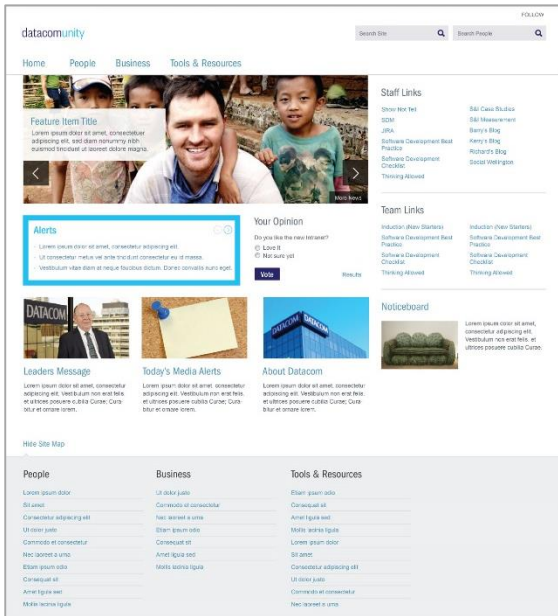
FOLLOW

datacomunity

Search Site

Search People

Home People Business Tools & Resources

Feature Item Title

Lorem ipsum dolor sit amet, consectetur adipiscing elit, sed diam nonummy nibh euismod tincidunt ut laoreet dolore magna.

More News

Staff Links

Show Not Tell
SDM
JIRA
Software Development Best Practice
Software Development Checklist
Thinking Allowed

Skill Case Studies
Skill Measurement
Barry's Blog
Kerry's Blog
Richard's Blog
Social Wellington

Alerts

Lorem ipsum dolor sit amet, consectetur adipiscing elit.
Ut consectetur metus vel ante tincidunt consectetur eu id massa.
Vestibulum vitae diam et neque faucibus dictum. Donec convallis auro eget.

Your Opinion

Do you like the new intranet?

Love it
Not sure yet

Vote

Results

Team Links

Induction (New Starters)
Software Development Best Practice
Software Development Checklist
Thinking Allowed

Induction (New Starters)
Software Development Best Practice
Software Development Checklist
Thinking Allowed

Noticeboard

Lorem ipsum dolor sit amet, consectetur adipiscing elit. Vestibulum non erat felis, et ultrices posuere cubilia Curae;

DATACOM

DATACOM

Leaders Message

Lorem ipsum dolor sit amet, consectetur adipiscing elit. Vestibulum non erat felis, et ultrices posuere cubilia Curae; Curabitur et ornare lorem.

Today's Media Alerts

Lorem ipsum dolor sit amet, consectetur adipiscing elit. Vestibulum non erat felis, et ultrices posuere cubilia Curae; Curabitur et ornare lorem.

About Datacom

Lorem ipsum dolor sit amet, consectetur adipiscing elit. Vestibulum non erat felis, et ultrices posuere cubilia Curae; Curabitur et ornare lorem.

Hide Site Map

People

Lorem ipsum dolor
Sit amet
Consectetur adipiscing elit
Ut dolor justo
Commodo et consectetur
Nec laoreet a urna
Etiam ipsum odio
Consequat sit
Amet ligula sed
Mollis lacinia ligula

Business

Ut dolor justo
Commodo et consectetur
Nec laoreet a urna
Etiam ipsum odio
Consequat sit
Amet ligula sed
Mollis lacinia ligula

Tools & Resources

Etiam ipsum odio
Consequat sit
Amet ligula sed
Mollis lacinia ligula
Lorem ipsum dolor
Sit amet
Consectetur adipiscing elit
Ut dolor justo
Commodo et consectetur
Nec laoreet a urna